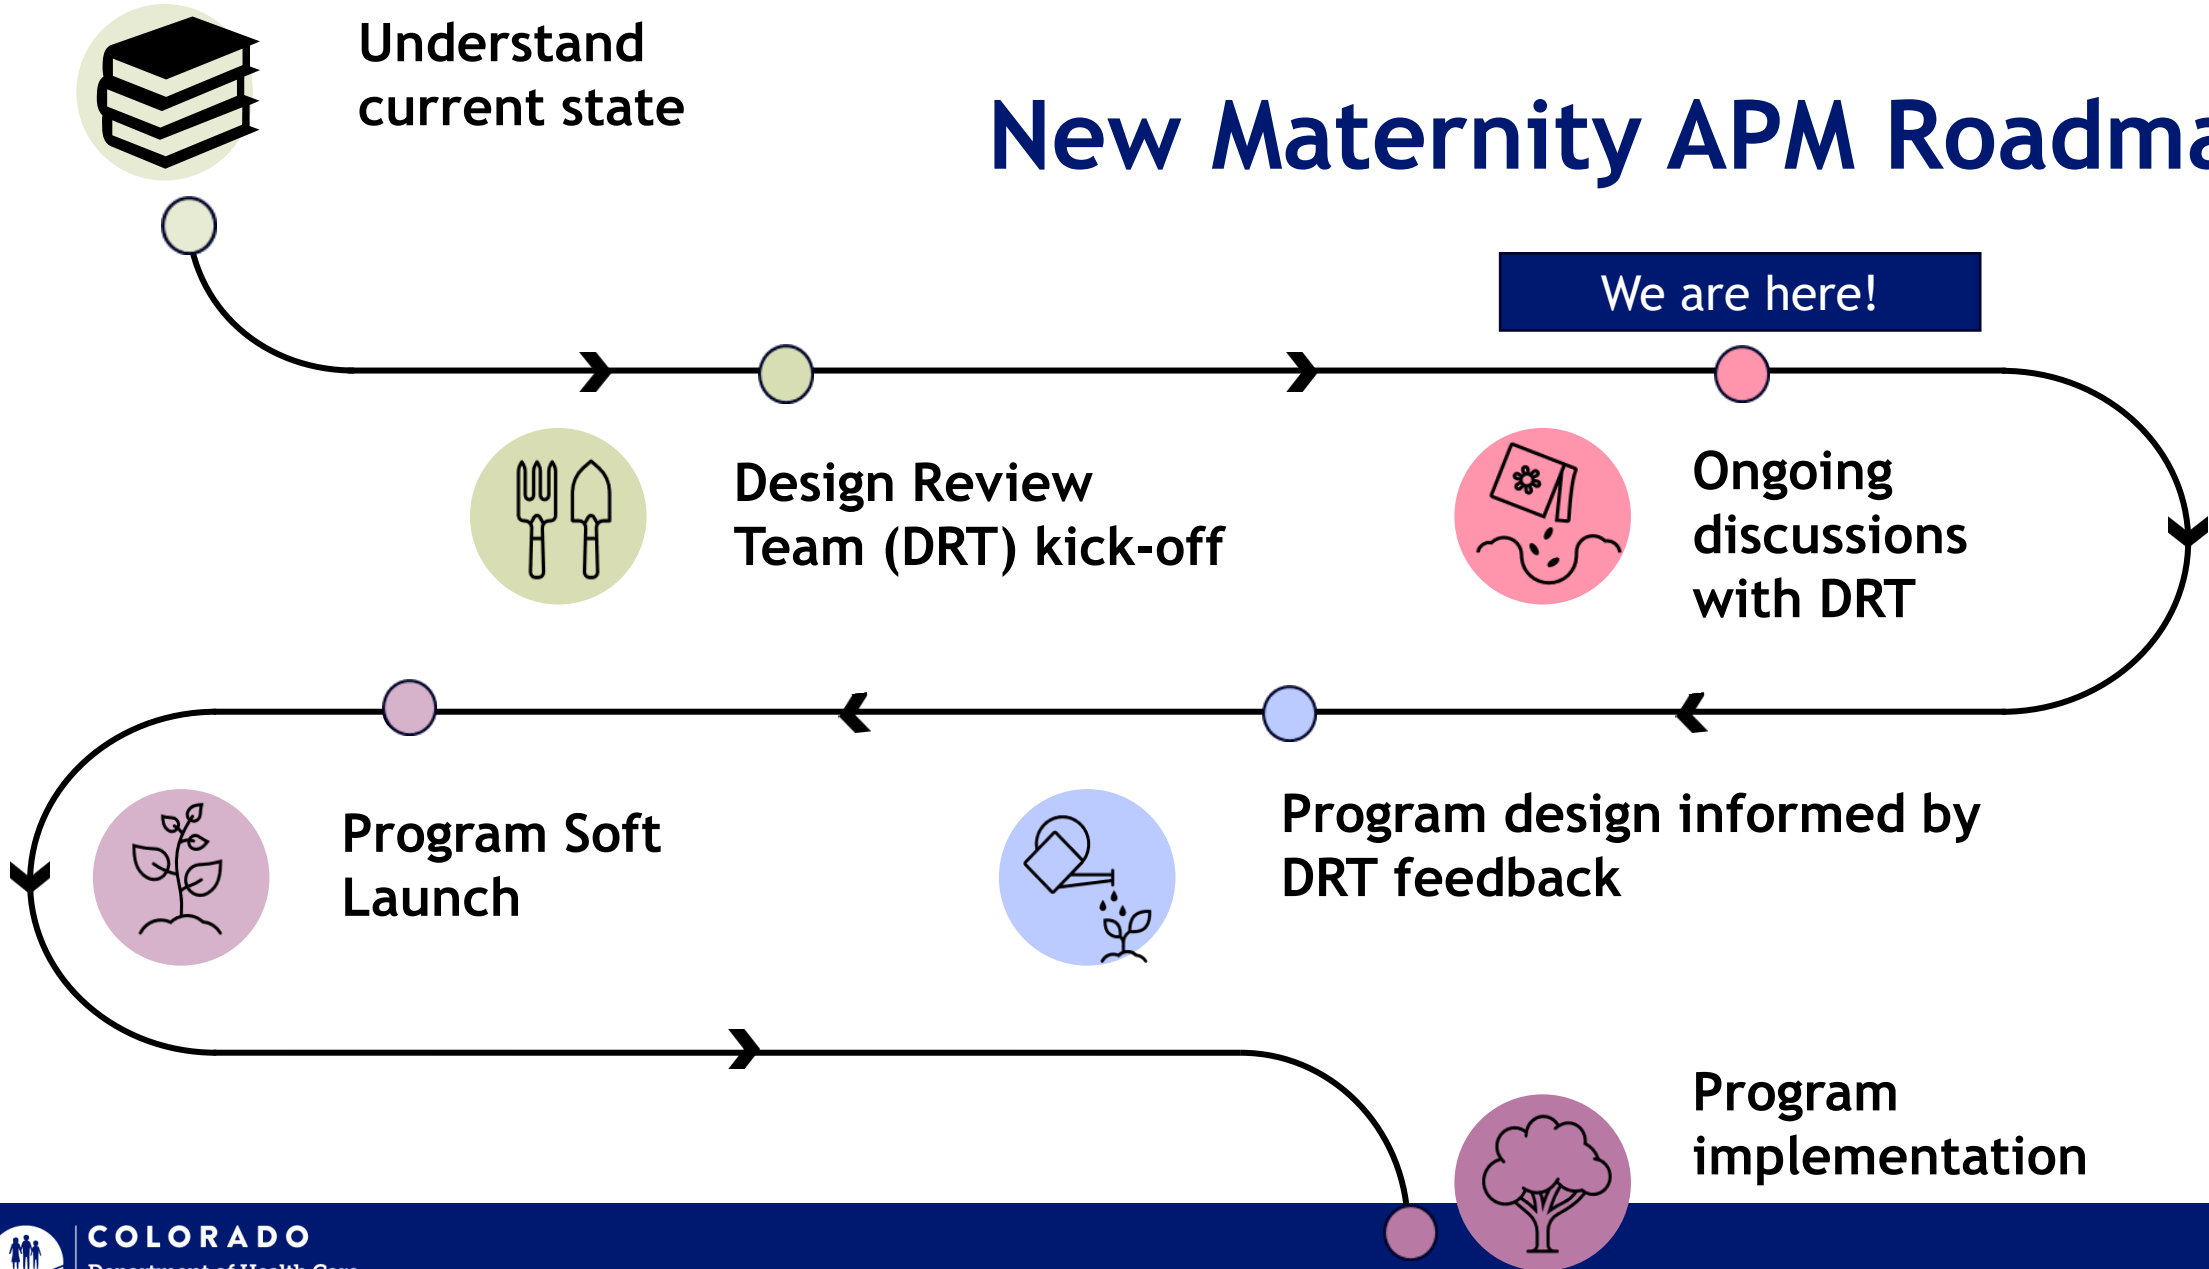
Understand current state

New Maternity APM Roadma

We are here!

Design Review Team (DRT) kick-off

Ongoing discussions with DRT

Program Soft Launch

Program design informed by DRT feedback

Program implementation

COLORADO
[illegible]